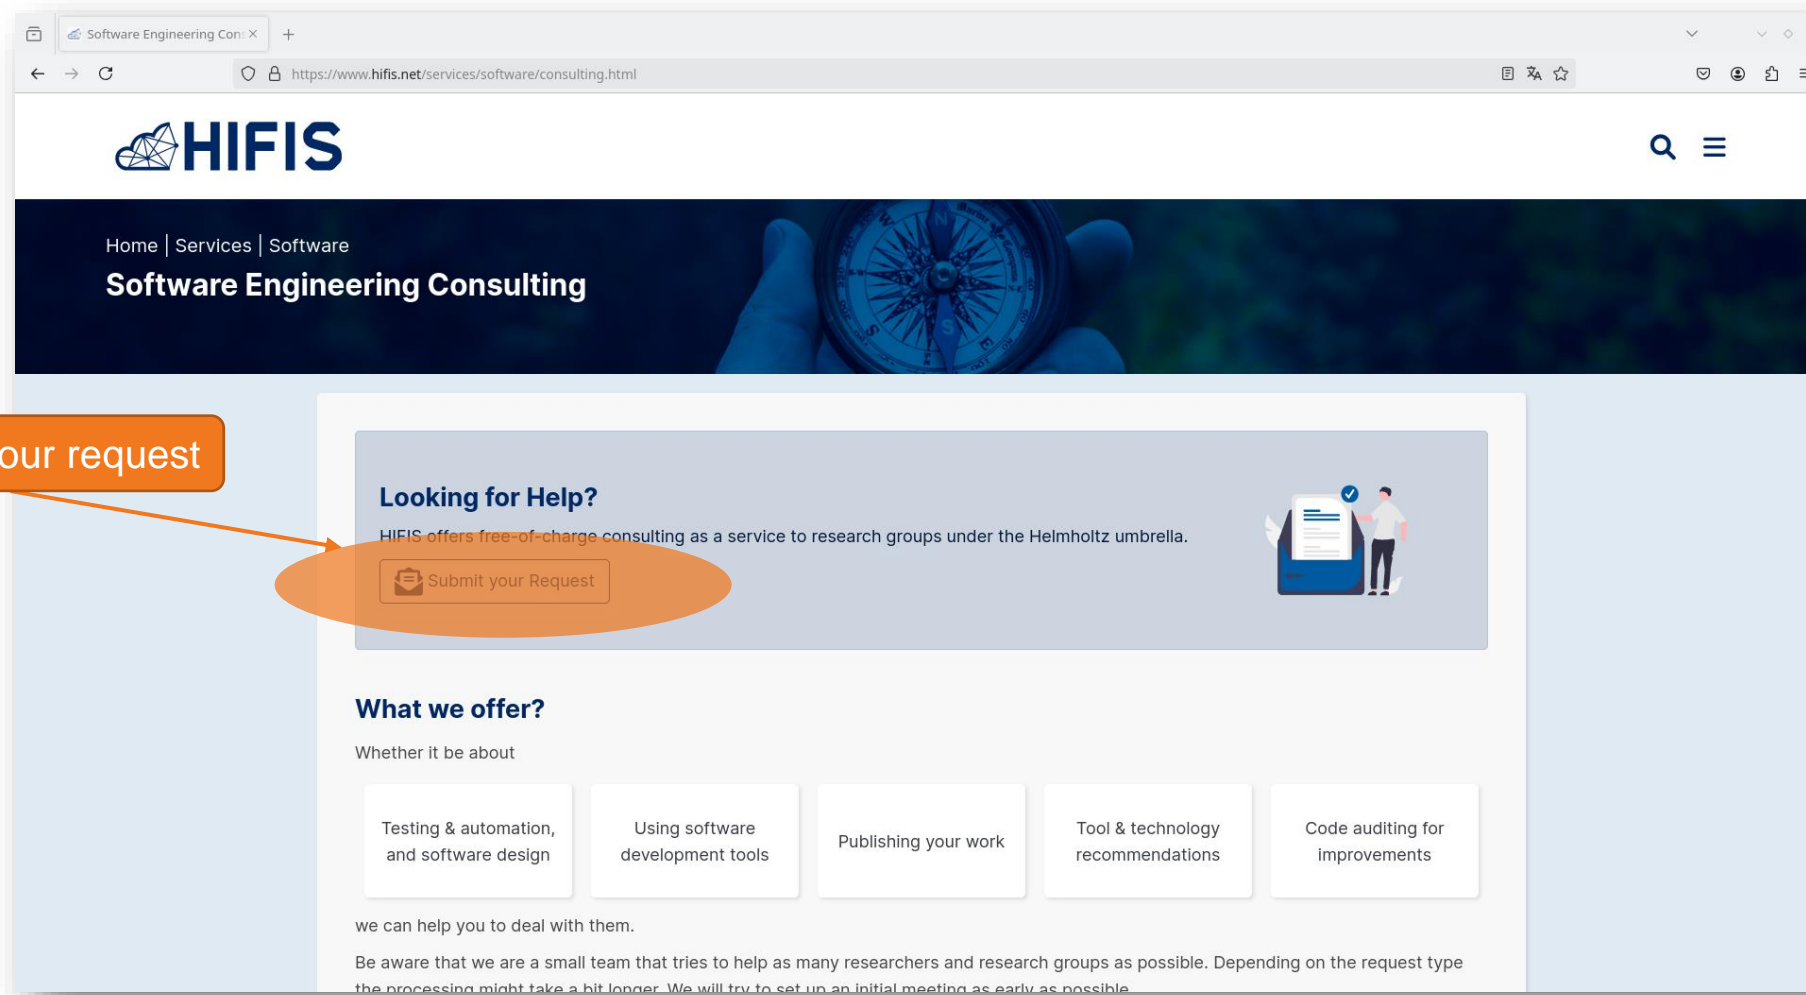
Software Engineering Con ×

https://www.hifis.net/services/software/consulting.html

HIFIS

Home | Services | Software

Software Engineering Consulting

our request

Looking for Help?

HIFIS offers free-of-charge consulting as a service to research groups under the Helmholtz umbrella.

Submit your Request

What we offer?

Whether it be about

Testing & automation, and software design

Using software development tools

Publishing your work

Tool & technology recommendations

Code auditing for improvements

we can help you to deal with them.

Be aware that we are a small team that tries to help as many researchers and research groups as possible. Depending on the request type the processing might take a bit longer. We will try to set up an initial meeting as early as possible.